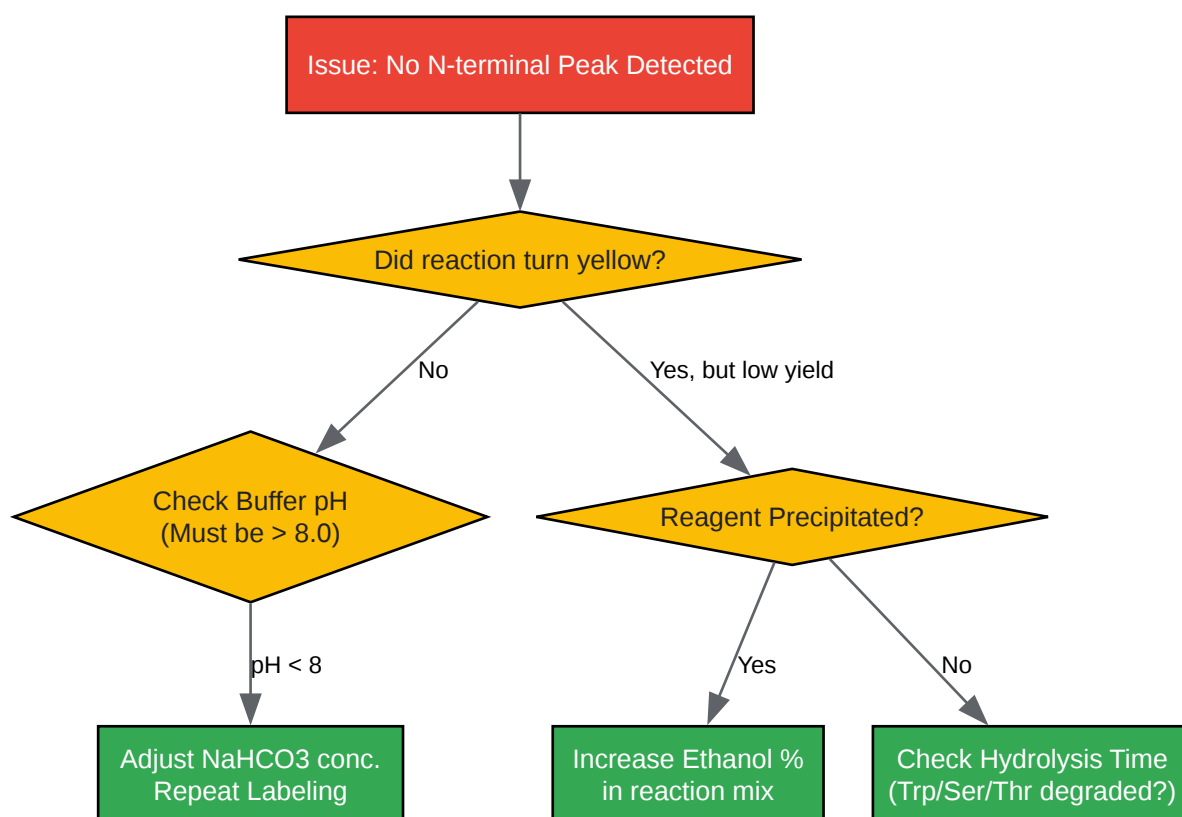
Issue: No N-terminal Peak Detected

Did reaction turn yellow?

No

Yes, but low yield

Check Buffer pH
(Must be > 8.0)

Reagent Precipitated?

pH < 8

Yes

No

Adjust NaHCO3 conc.
Repeat Labeling

Increase Ethanol %
in reaction mix

Check Hydrolysis Time
(Trp/Ser/Thr degraded?)